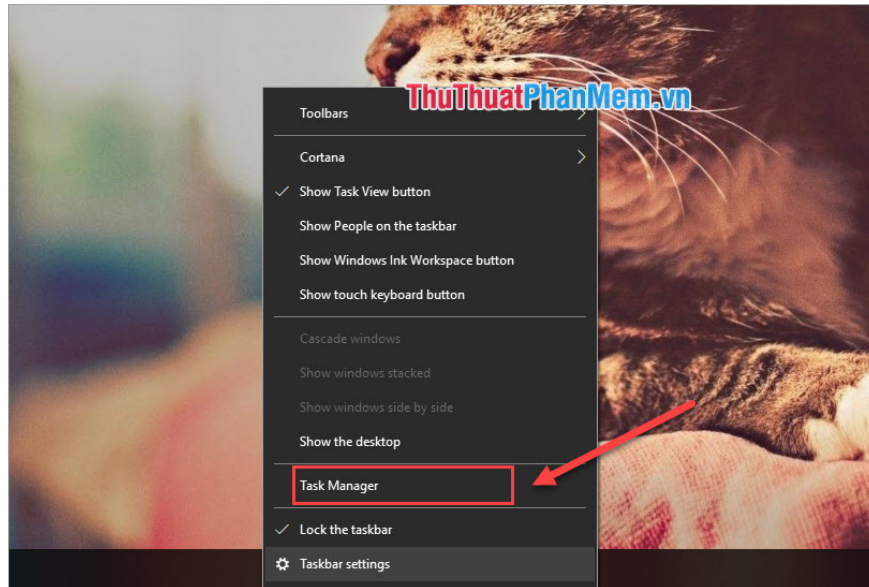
ThuThuatPhanMem.vn

Toolbars

Cortana

Show Task View button

Show People on the taskbar

Show Windows Ink Workspace button

Show touch keyboard button

Cascade windows

Show windows stacked

Show windows side by side

Show the desktop

Task Manager

Lock the taskbar

Taskbar settings